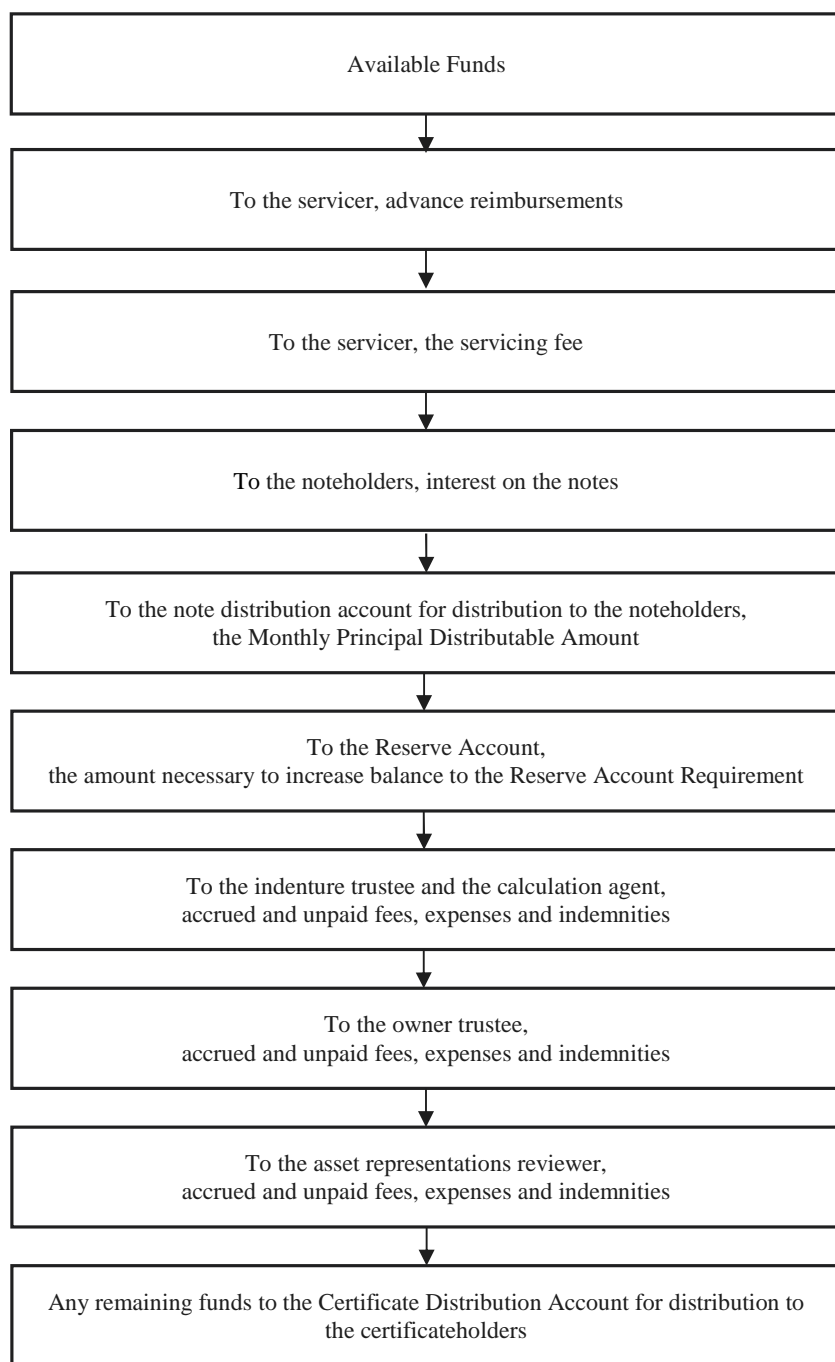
Available Funds

To the servicer, advance reimbursements

To the servicer, the servicing fee

To the noteholders, interest on the notes

To the note distribution account for distribution to the noteholders, the Monthly Principal Distributable Amount

To the Reserve Account, the amount necessary to increase balance to the Reserve Account Requirement

To the indenture trustee and the calculation agent, accrued and unpaid fees, expenses and indemnities

To the owner trustee, accrued and unpaid fees, expenses and indemnities

To the asset representations reviewer, accrued and unpaid fees, expenses and indemnities

Any remaining funds to the Certificate Distribution Account for distribution to the certificateholders